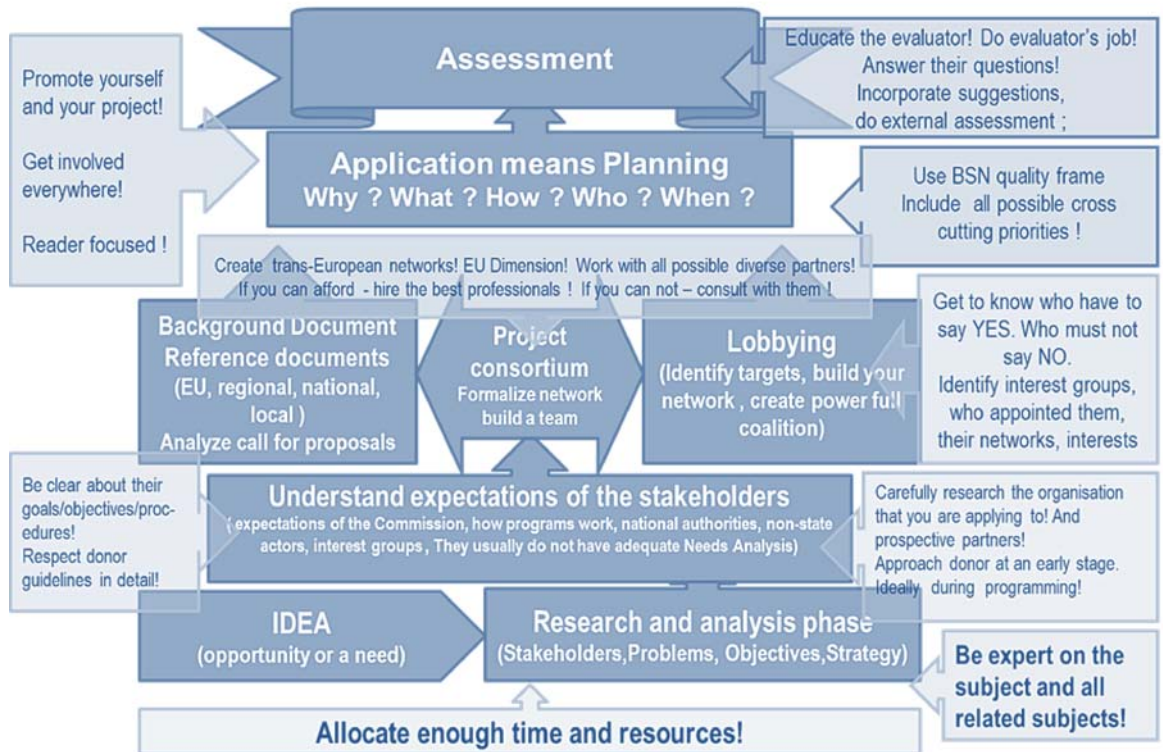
Assessment

Educate the evaluator! Do evaluator's job! Answer their questions! Incorporate suggestions, do external assessment ;

Promote yourself and your project!

Get involved everywhere!

Reader focused !

Application means Planning
Why ? What ? How ? Who ? When ?

Use BSN quality frame Include all possible cross cutting priorities !

Create trans-European networks! EU Dimension! Work with all possible diverse partners! If you can afford - hire the best professionals ! If you can not – consult with them !

Background Document Reference documents (EU, regional, national, local ) Analyze call for proposals

Project consortium Formalize network build a team

Lobbying (Identify targets, build your network , create power full coalition)

Get to know who have to say YES. Who must not say NO. Identify interest groups, who appointed them, their networks, interests

Be clear about their goals/objectives/procedures! Respect donor guidelines in detail!

Understand expectations of the stakeholders
( expectations of the Commission, how programs work, national authorities, non-state actors, interest groups , They usually do not have adequate Needs Analysis)

Carefully research the organisation that you are applying to! And prospective partners! Approach donor at an early stage. Ideally during programming!

IDEA (opportunity or a need)

Research and analysis phase (Stakeholders,Problems, Objectives,Strategy)

Be expert on the subject and all related subjects!

Allocate enough time and resources!